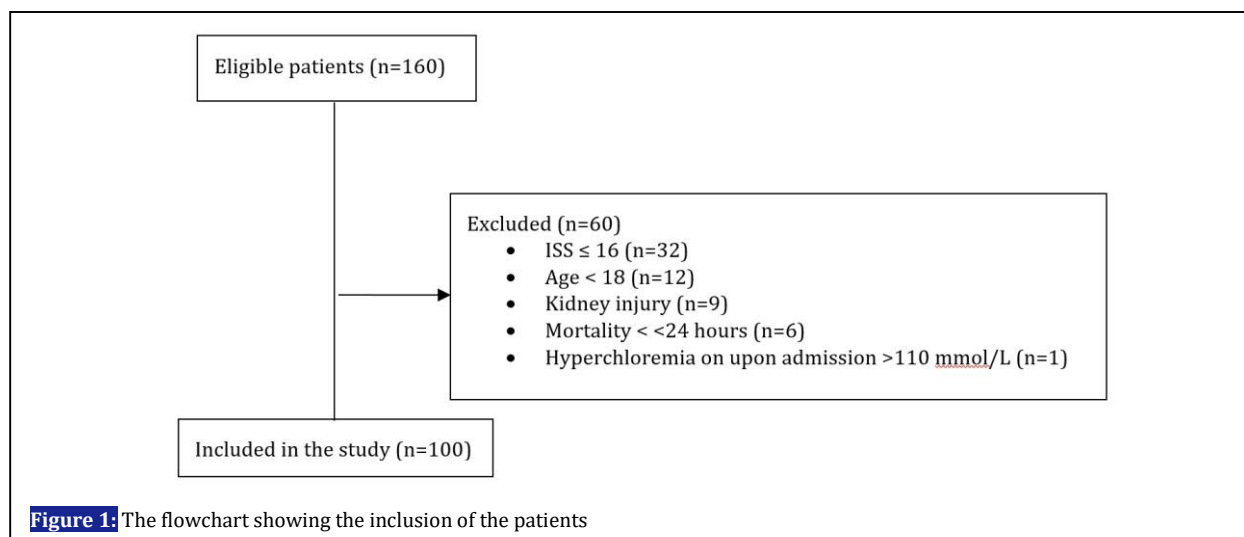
Eligible patients (n=160)

Excluded (n=60)
- ISS ≤ 16 (n=32)
- Age < 18 (n=12)
- Kidney injury (n=9)
- Mortality < <24 hours (n=6)
- Hyperchloremia on upon admission >110 mmol/L (n=1)

Included in the study (n=100)

Figure 1: The flowchart showing the inclusion of the patients